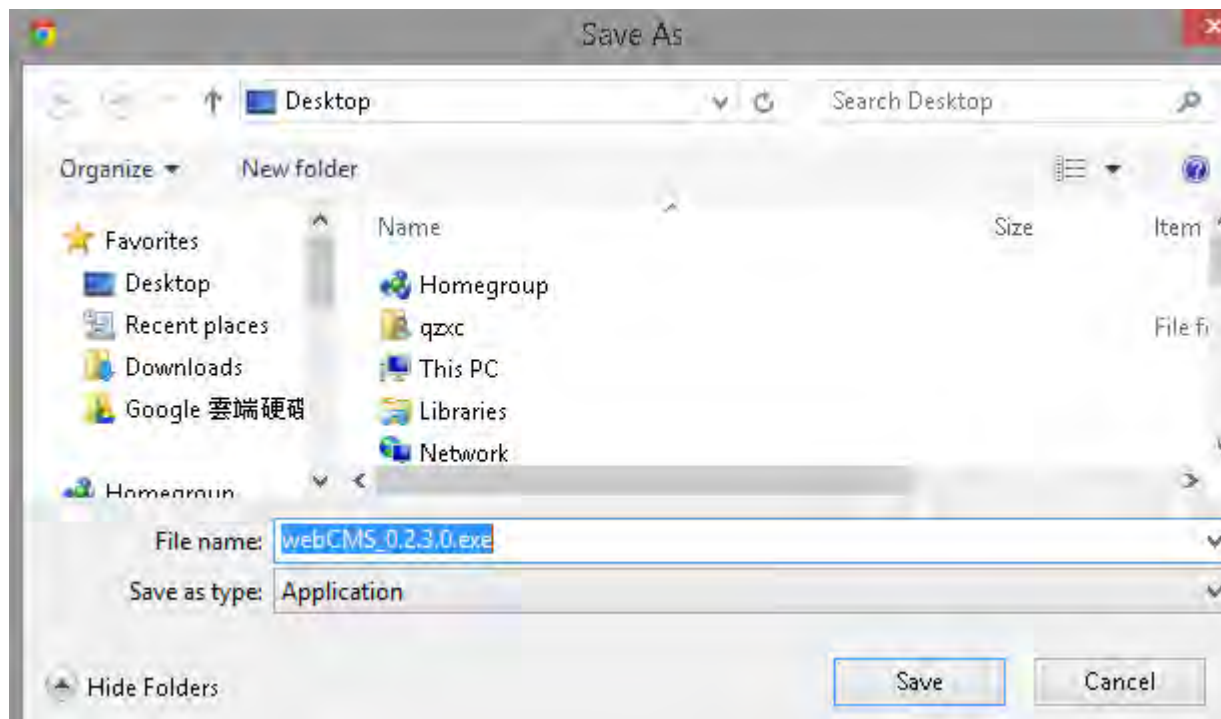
Save As

Desktop

Search Desktop

Organize ▾

New folder

Favorites

Desktop

Recent places

Downloads

Google 雲端硬碟

Homegroup

Name

Size

Item

Homegroup

qzxc

File fi

This PC

Libraries

Network

File name: webCMS_0.2.3.0.exe

Save as type: Application

Hide Folders

Save

Cancel